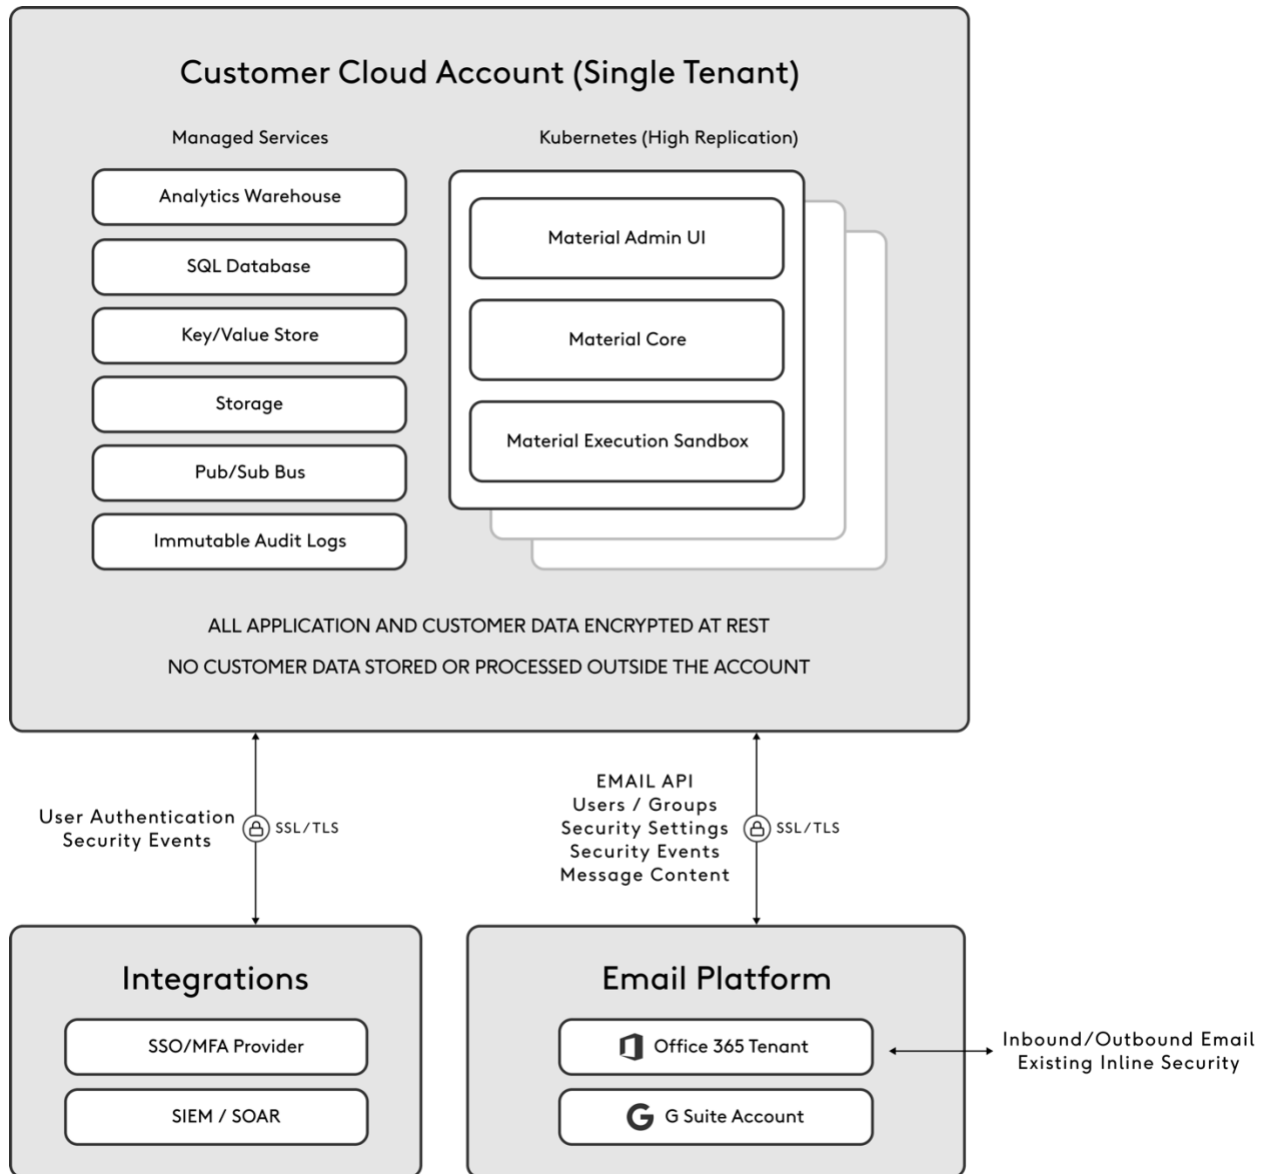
Customer Cloud Account (Single Tenant)

Managed Services

Analytics Warehouse

SQL Database

Key/Value Store

Storage

Pub/Sub Bus

Immutable Audit Logs

Kubernetes (High Replication)

Material Admin UI

Material Core

Material Execution Sandbox

ALL APPLICATION AND CUSTOMER DATA ENCRYPTED AT REST

NO CUSTOMER DATA STORED OR PROCESSED OUTSIDE THE ACCOUNT

User Authentication
Security Events

SSL/TLS

EMAIL API
Users / Groups
Security Settings
Security Events
Message Content

SSL/TLS

Integrations

SSO/MFA Provider

SIEM / SOAR

Email Platform

Office 365 Tenant

G Suite Account

Inbound/Outbound Email
Existing Inline Security